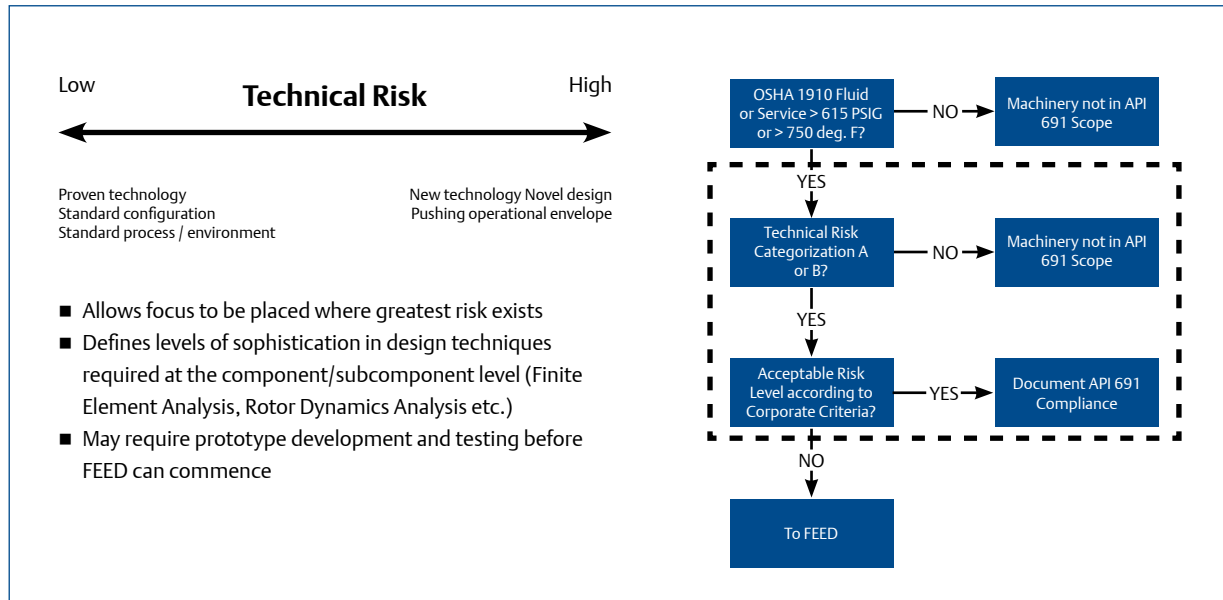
Low

Technical Risk

High

Proven technology
Standard configuration
Standard process / environment

New technology Novel design
Pushing operational envelope

■ Allows focus to be placed where greatest risk exists
■ Defines levels of sophistication in design techniques required at the component/subcomponent level (Finite Element Analysis, Rotor Dynamics Analysis etc.)
■ May require prototype development and testing before FEED can commence

OSHA 1910 Fluid or Service > 615 PSIG or > 750 deg. F?

NO

Machinery not in API 691 Scope

YES

Technical Risk Categorization A or B?

NO

Machinery not in API 691 Scope

YES

Acceptable Risk Level according to Corporate Criteria?

YES

Document API 691 Compliance

NO

To FEED